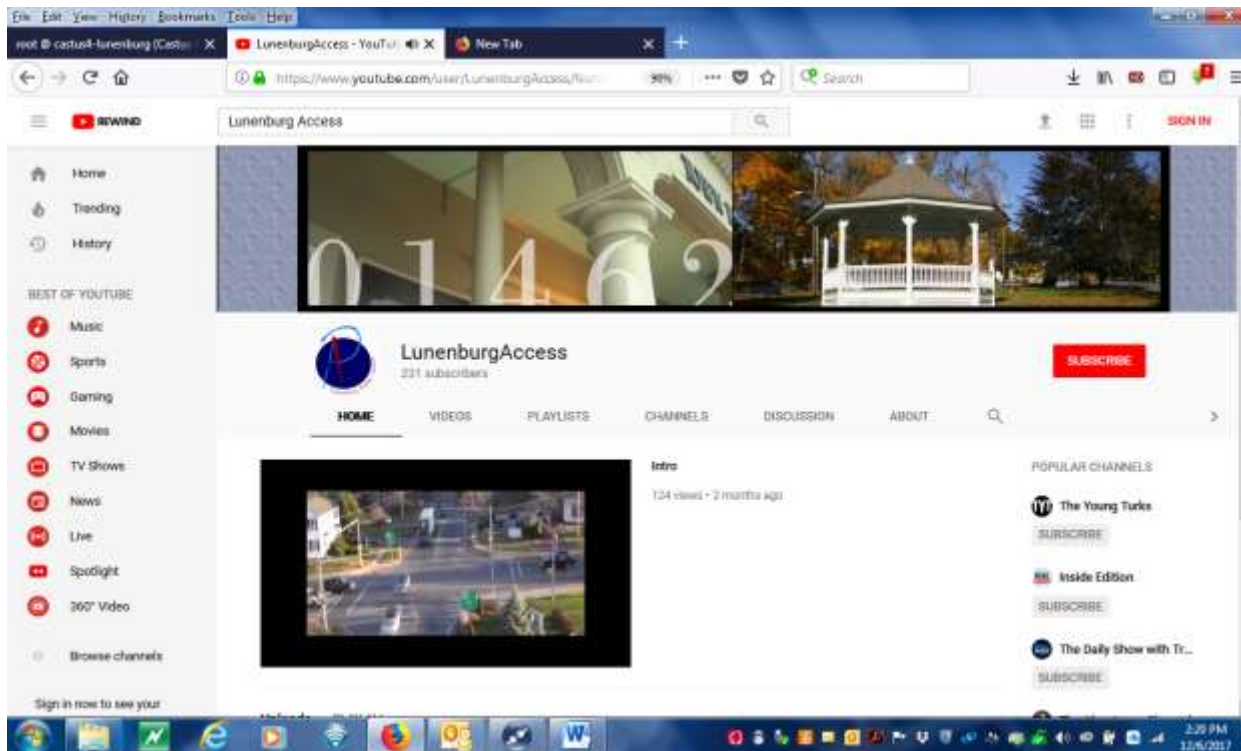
File Edit View History Bookmarks Tools Help

root @ castus4-lunenburg (Castus X LunenburgAccess - YouTube X New Tab X +

https://www.youtube.com/user/LunenburgAccess/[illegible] 90% Search

REWIND

Lunenburg Access

SIGN IN

Home
Trending
History

BEST OF YOUTUBE
Music
Sports
Gaming
Movies
TV Shows
News
Live
Spotlight
360° Video

Browse channels

Sign in now to see your

014 62

LunenburgAccess
231 subscribers

SUBSCRIBE

HOME VIDEOS PLAYLISTS CHANNELS DISCUSSION ABOUT

Intro
124 views • 2 months ago

POPULAR CHANNELS
The Young Turks
SUBSCRIBE
Inside Edition
SUBSCRIBE
The Daily Show with Tr...
SUBSCRIBE

Uploads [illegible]

2:20 PM
12/6/2017